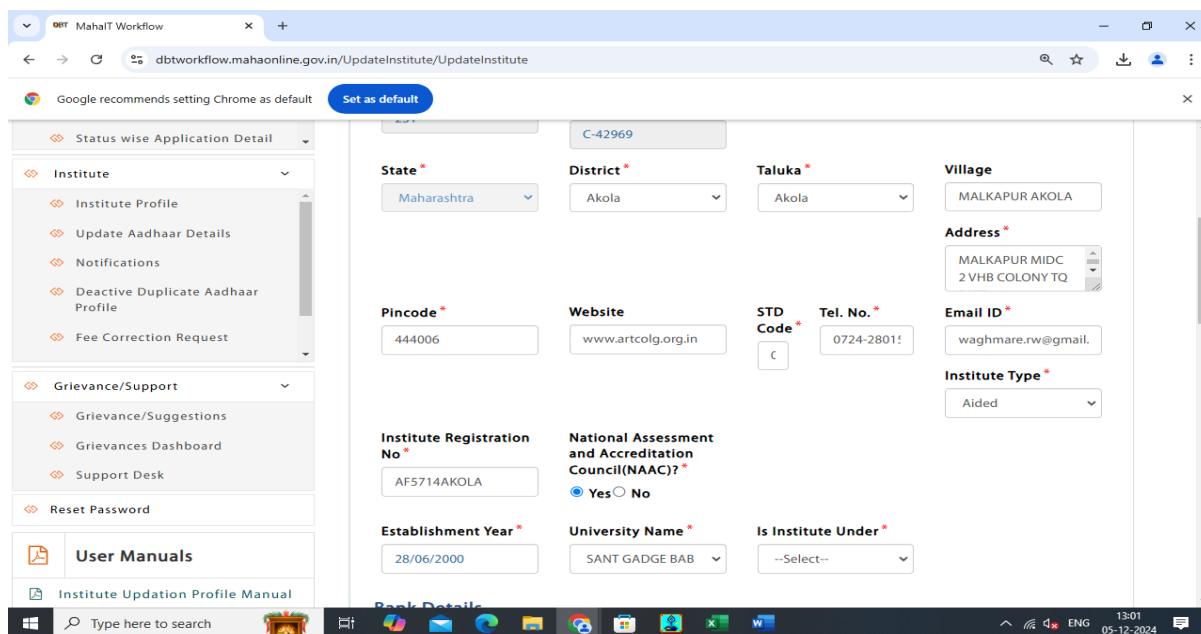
MahaIT Workflow

dbtworkflow.mahaonline.gov.in/UpdateInstitute/UpdateInstitute

Google recommends setting Chrome as default
Set as default

Status wise Application Detail
Institute
Institute Profile
Update Aadhaar Details
Notifications
Deactive Duplicate Aadhaar Profile
Fee Correction Request
Grievance/Support
Grievance/Suggestions
Grievances Dashboard
Support Desk
Reset Password
User Manuals
Institute Updation Profile Manual

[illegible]
C-42969

State *
Maharashtra
District *
Akola
Taluka *
Akola
Village
MALKAPUR AKOLA
Address *
MALKAPUR MIDC 2 VHB COLONY TQ

Pincode *
444006
Website
www.artcolg.org.in
STD Code *
0
Tel. No. *
0724-2801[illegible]
Email ID *
waghmare.rw@gmail.
Institute Type *
Aided

Institute Registration No *
AF5714AKOLA
National Assessment and Accreditation Council(NAAC)? *
Yes No

Establishment Year *
28/06/2000
University Name *
SANT GADGE BAB
Is Institute Under *
--Select--

Bank Details

Type here to search
ENG
13:01
05-12-2024